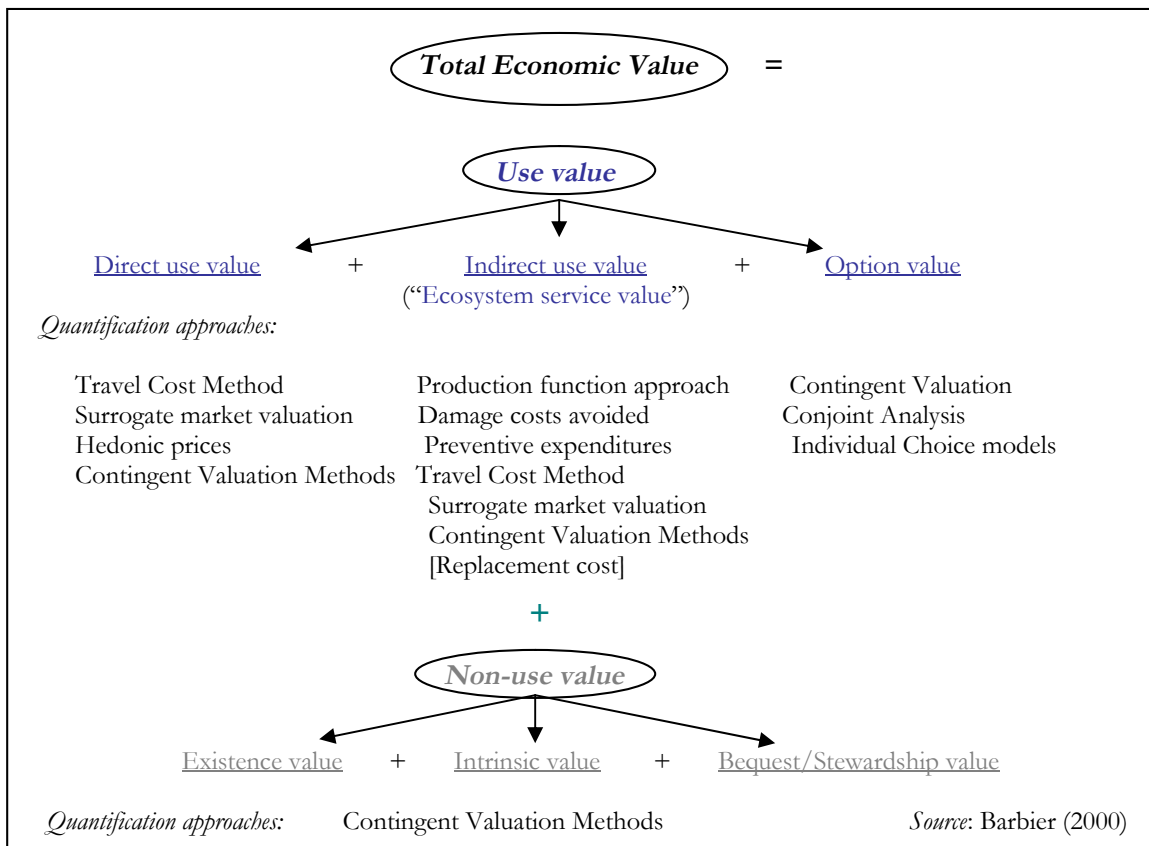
Total Economic Value =

Use value

Direct use value + Indirect use value + Option value
("Ecosystem service value")

Quantification approaches:

Travel Cost Method
Surrogate market valuation
Hedonic prices
Contingent Valuation Methods

Production function approach
Damage costs avoided
Preventive expenditures
Travel Cost Method
Surrogate market valuation
Contingent Valuation Methods
[Replacement cost]

Contingent Valuation
Conjoint Analysis
Individual Choice models

+

Non-use value

Existence value + Intrinsic value + Bequest/Stewardship value

Quantification approaches: Contingent Valuation Methods

Source: Barbier (2000)